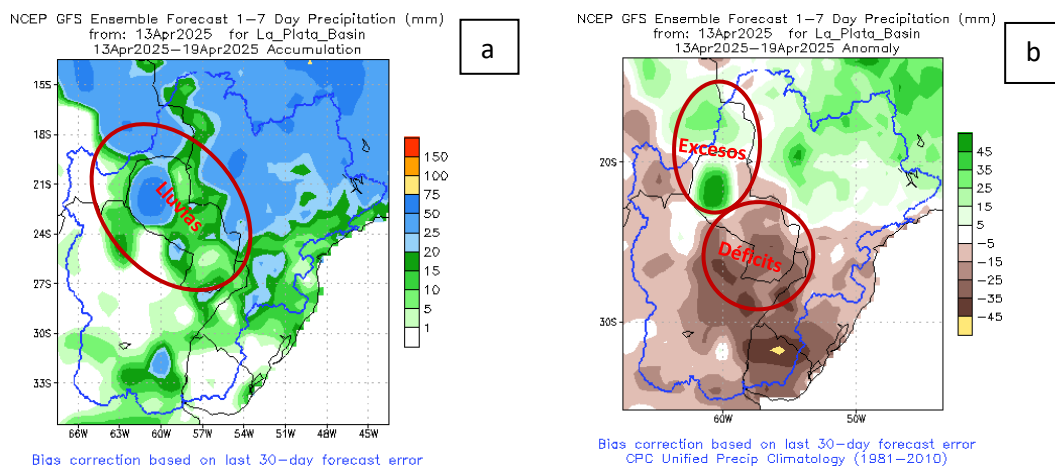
NCEP GFS Ensemble Forecast 1-7 Day Precipitation (mm)
from: 13Apr2025 for La_Plata_Basin
13Apr2025—19Apr2025 Accumulation

a

15S
18S
21S
24S
27S
30S
33S

Lluvias

150
100
75
50
25
20
15
10
5
1

66W 63W 60W 57W 54W 51W 48W 45W

Bias correction based on last 30-day forecast error

NCEP GFS Ensemble Forecast 1-7 Day Precipitation (mm)
from: 13Apr2025 for La_Plata_Basin
13Apr2025—19Apr2025 Anomaly

b

20S
30S

Excesos

Déficits

45
35
25
15
5
−5
−15
−25
−35
−45

60W 50W

Bias correction based on last 30-day forecast error
CPC Unified Precip Climatology (1981—2010)